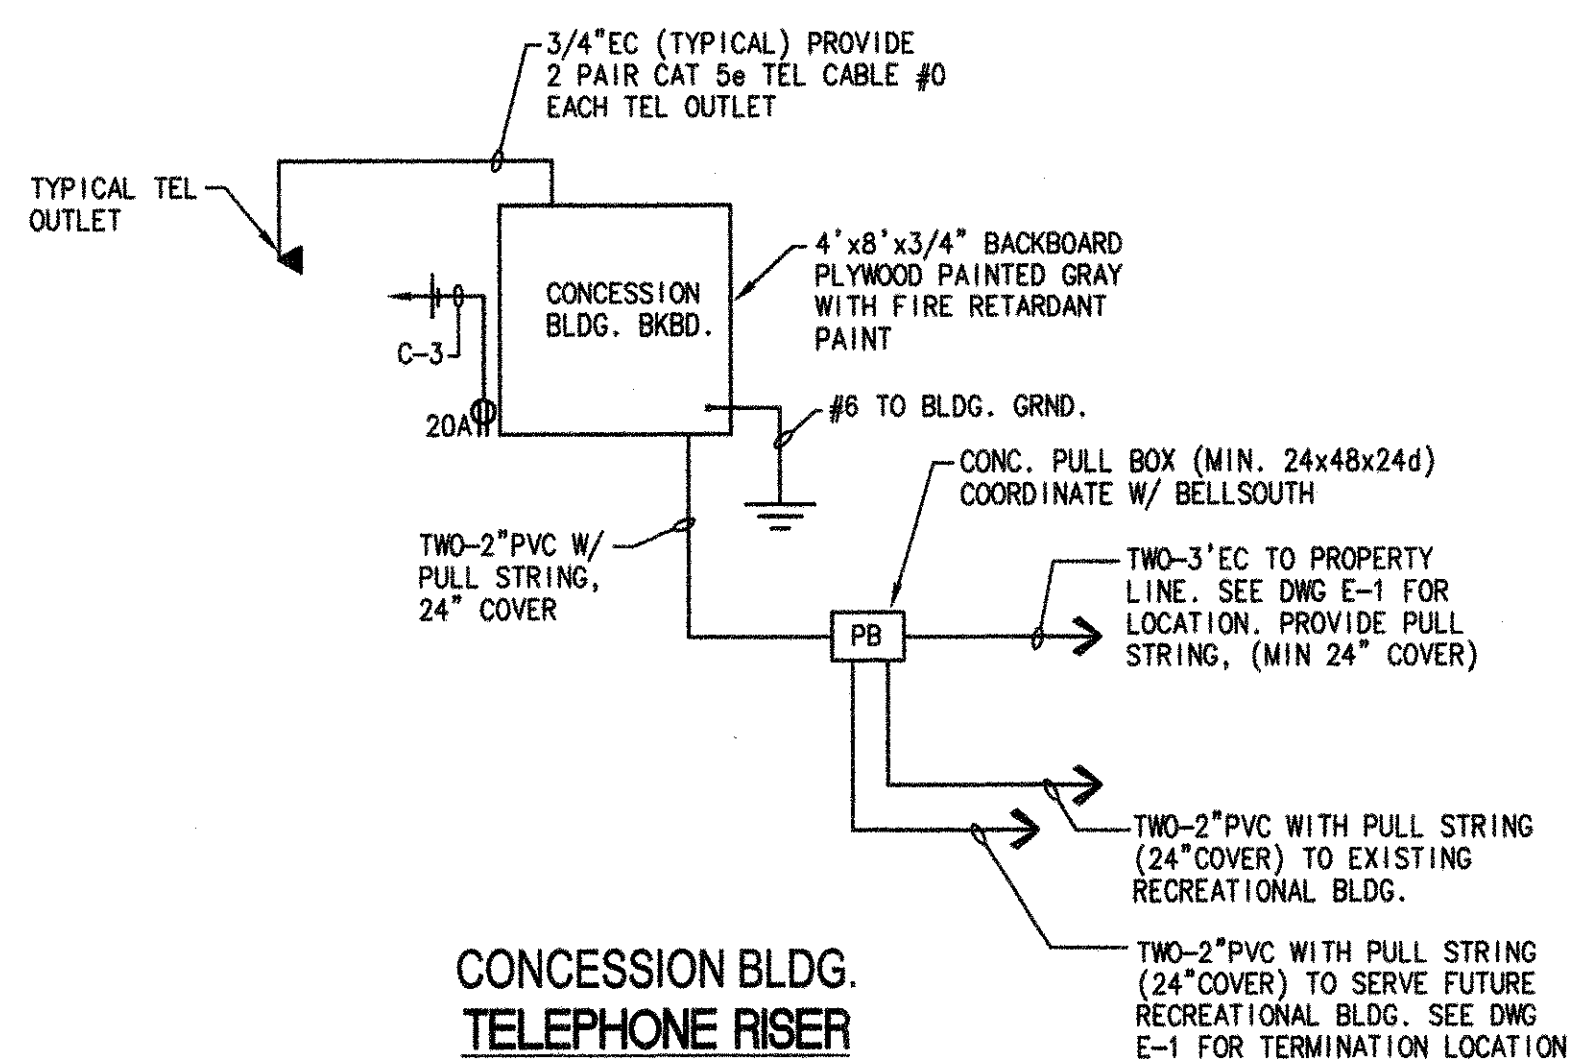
3/4"EC (TYPICAL) PROVIDE
2 PAIR CAT 5e TEL CABLE #0
EACH TEL OUTLET

TYPICAL TEL
OUTLET

CONCESSION
BLDG. BKBD.

4'x8'x3/4" BACKBOARD
PLYWOOD PAINTED GRAY
WITH FIRE RETARDANT
PAINT

C-3

20A

#6 TO BLDG. GRND.

CONC. PULL BOX (MIN. 24x48x24d)
COORDINATE W/ BELLSOUTH

TWO-2"PVC W/
PULL STRING,
24" COVER

PB

TWO-3'EC TO PROPERTY
LINE. SEE DWG E-1 FOR
LOCATION. PROVIDE PULL
STRING, (MIN 24" COVER)

TWO-2"PVC WITH PULL STRING
(24"COVER) TO EXISTING
RECREATIONAL BLDG.

TWO-2"PVC WITH PULL STRING
(24"COVER) TO SERVE FUTURE
RECREATIONAL BLDG. SEE DWG
E-1 FOR TERMINATION LOCATION

CONCESSION BLDG.
TELEPHONE RISER